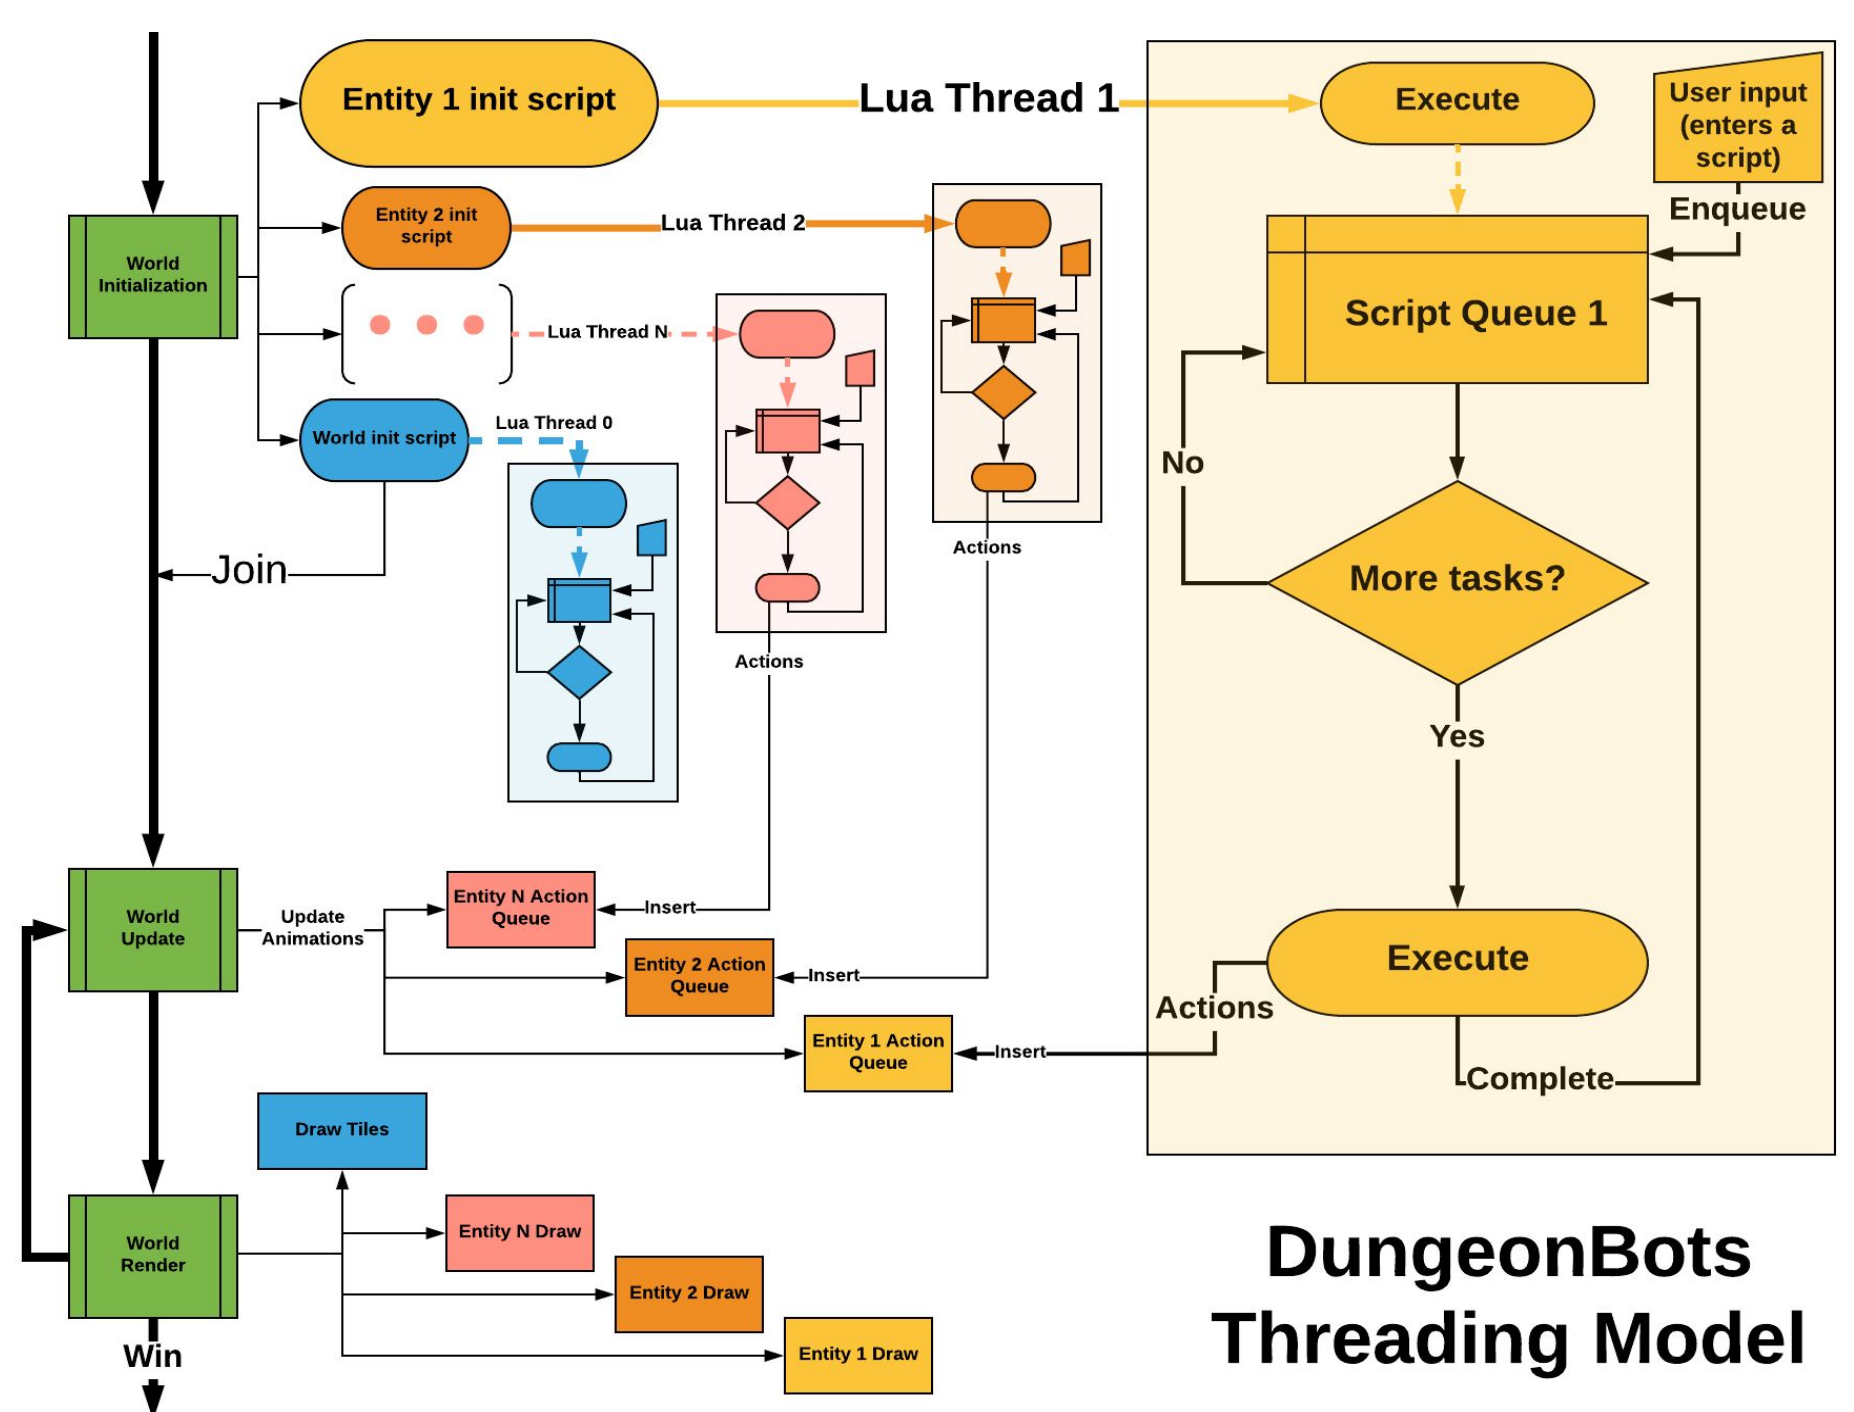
World Initialization

Entity 1 init script

Lua Thread 1

Execute

User input (enters a script)

Enqueue

Script Queue 1

Entity 2 init script

Lua Thread 2

Lua Thread N

World init script

Lua Thread 0

Join

Actions

Actions

No

More tasks?

Yes

Execute

Actions

Complete

World Update

Update Animations

Entity N Action Queue

Insert

Entity 2 Action Queue

Insert

Entity 1 Action Queue

Insert

Draw Tiles

World Render

Entity N Draw

Entity 2 Draw

Entity 1 Draw

Win

DungeonBots Threading Model